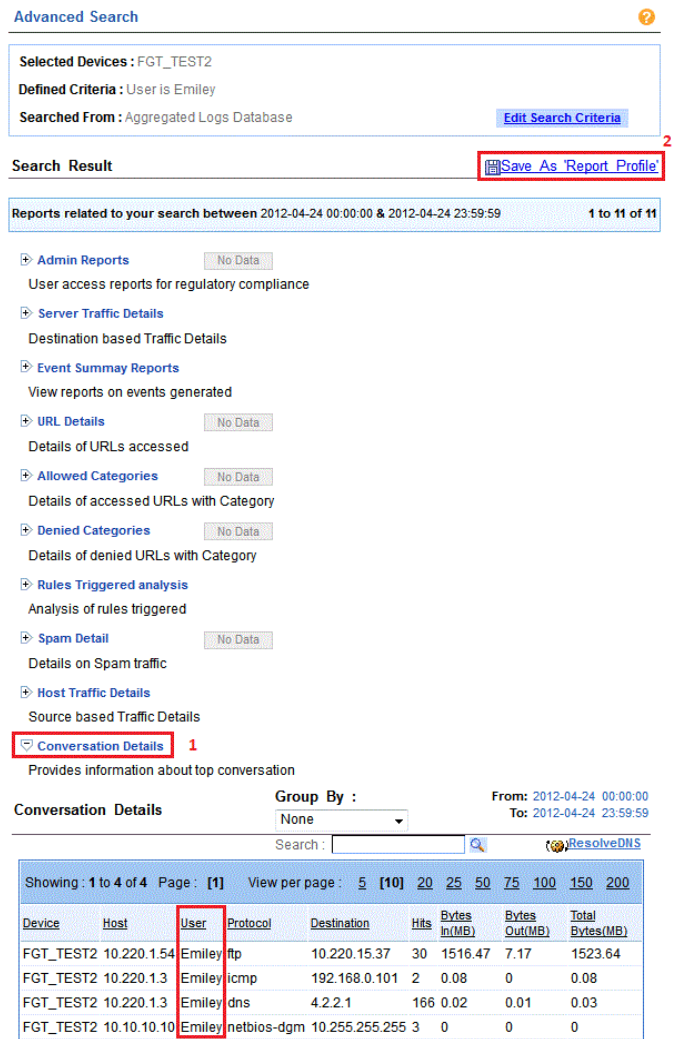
Advanced Search

Selected Devices : FGT_TEST2

Defined Criteria : User is Emiley

Searched From : Aggregated Logs Database

Edit Search Criteria

2

Search Result

Save As 'Report Profile'

Reports related to your search between 2012-04-24 00:00:00 & 2012-04-24 23:59:59

1 to 11 of 11

Admin Reports No Data

User access reports for regulatory compliance

Server Traffic Details

Destination based Traffic Details

Event Summay Reports

View reports on events generated

URL Details No Data

Details of URLs accessed

Allowed Categories No Data

Details of accessed URLs with Category

Denied Categories No Data

Details of denied URLs with Category

Rules Triggered analysis

Analysis of rules triggered

Spam Detail No Data

Details on Spam traffic

Host Traffic Details

Source based Traffic Details

Conversation Details 1

Provides information about top conversation

Conversation Details

Group By :

None

From: 2012-04-24 00:00:00

To: 2012-04-24 23:59:59

Search :

ResolveDNS

Showing : 1 to 4 of 4 Page : [1] View per page : 5 [10] 20 25 50 75 100 150 200

| Device | Host | User | Protocol | Destination | Hits | Bytes In(MB) | Bytes Out(MB) | Total Bytes(MB) |
|---|---|---|---|---|---|---|---|---|
| FGT_TEST2 | 10.220.1.54 | Emiley | ftp | 10.220.15.37 | 30 | 1516.47 | 7.17 | 1523.64 |
| FGT_TEST2 | 10.220.1.3 | Emiley | icmp | 192.168.0.101 | 2 | 0.08 | 0 | 0.08 |
| FGT_TEST2 | 10.220.1.3 | Emiley | dns | 4.2.2.1 | 166 | 0.02 | 0.01 | 0.03 |
| FGT_TEST2 | 10.10.10.10 | Emiley | netbios-dgm | 10.255.255.255 | 3 | 0 | 0 | 0 |